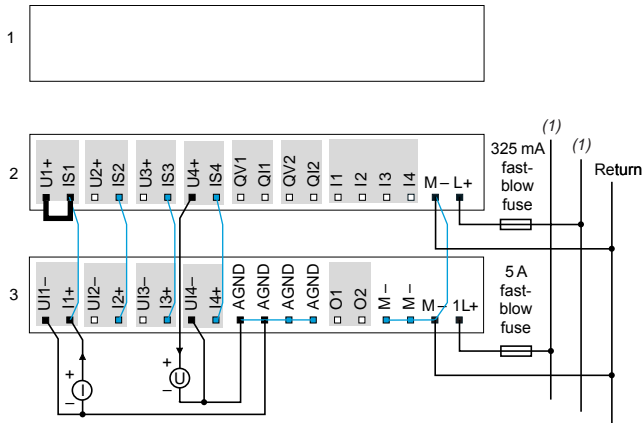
1

2

3

U1+ IS1 U2+ IS2 U3+ IS3 U4+ IS4 QV1 QI1 QV2 QI2 I1 I2 I3 I4 M– L+

(1)

(1)

325 mA fast-blow fuse

Return

UI1– I1+ UI2– I2+ UI3– I3+ UI4– I4+ AGND AGND AGND AGND O1 O2 M– M– M– 1L+

5 A fast-blow fuse

+ I –

+ U –